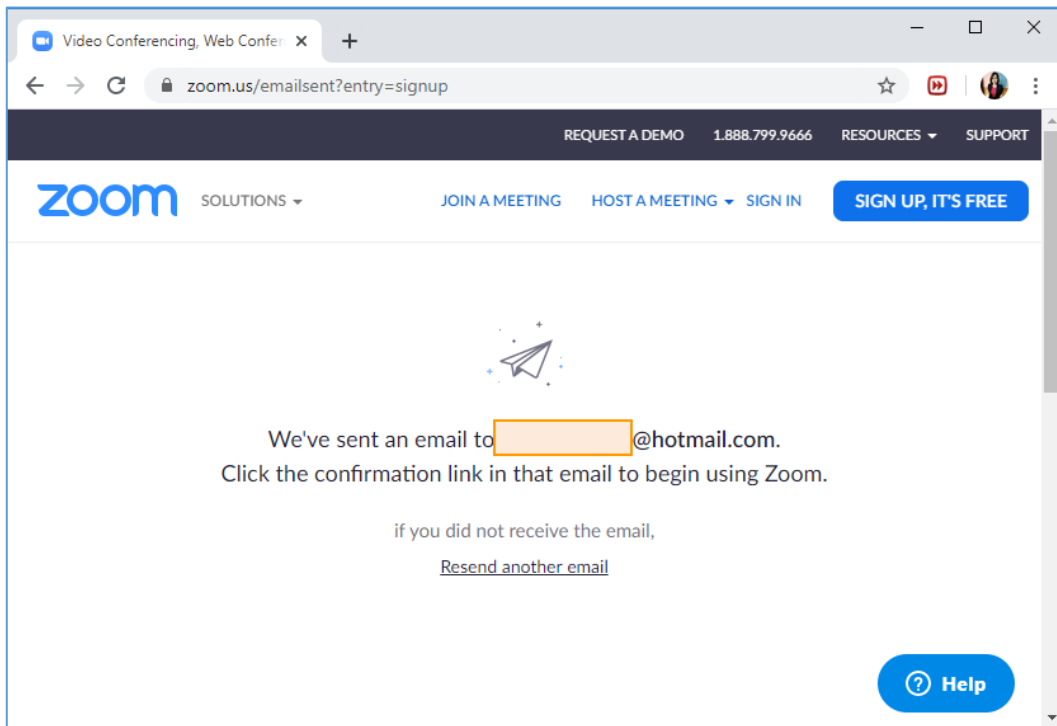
Video Conferencing, Web Confer ×
+
zoom.us/emailsent?entry=signup

REQUEST A DEMO 1.888.799.9666 RESOURCES SUPPORT

zoom SOLUTIONS JOIN A MEETING HOST A MEETING SIGN IN SIGN UP, IT'S FREE

We've sent an email to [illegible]@hotmail.com.
Click the confirmation link in that email to begin using Zoom.

if you did not receive the email,

Resend another email

Help